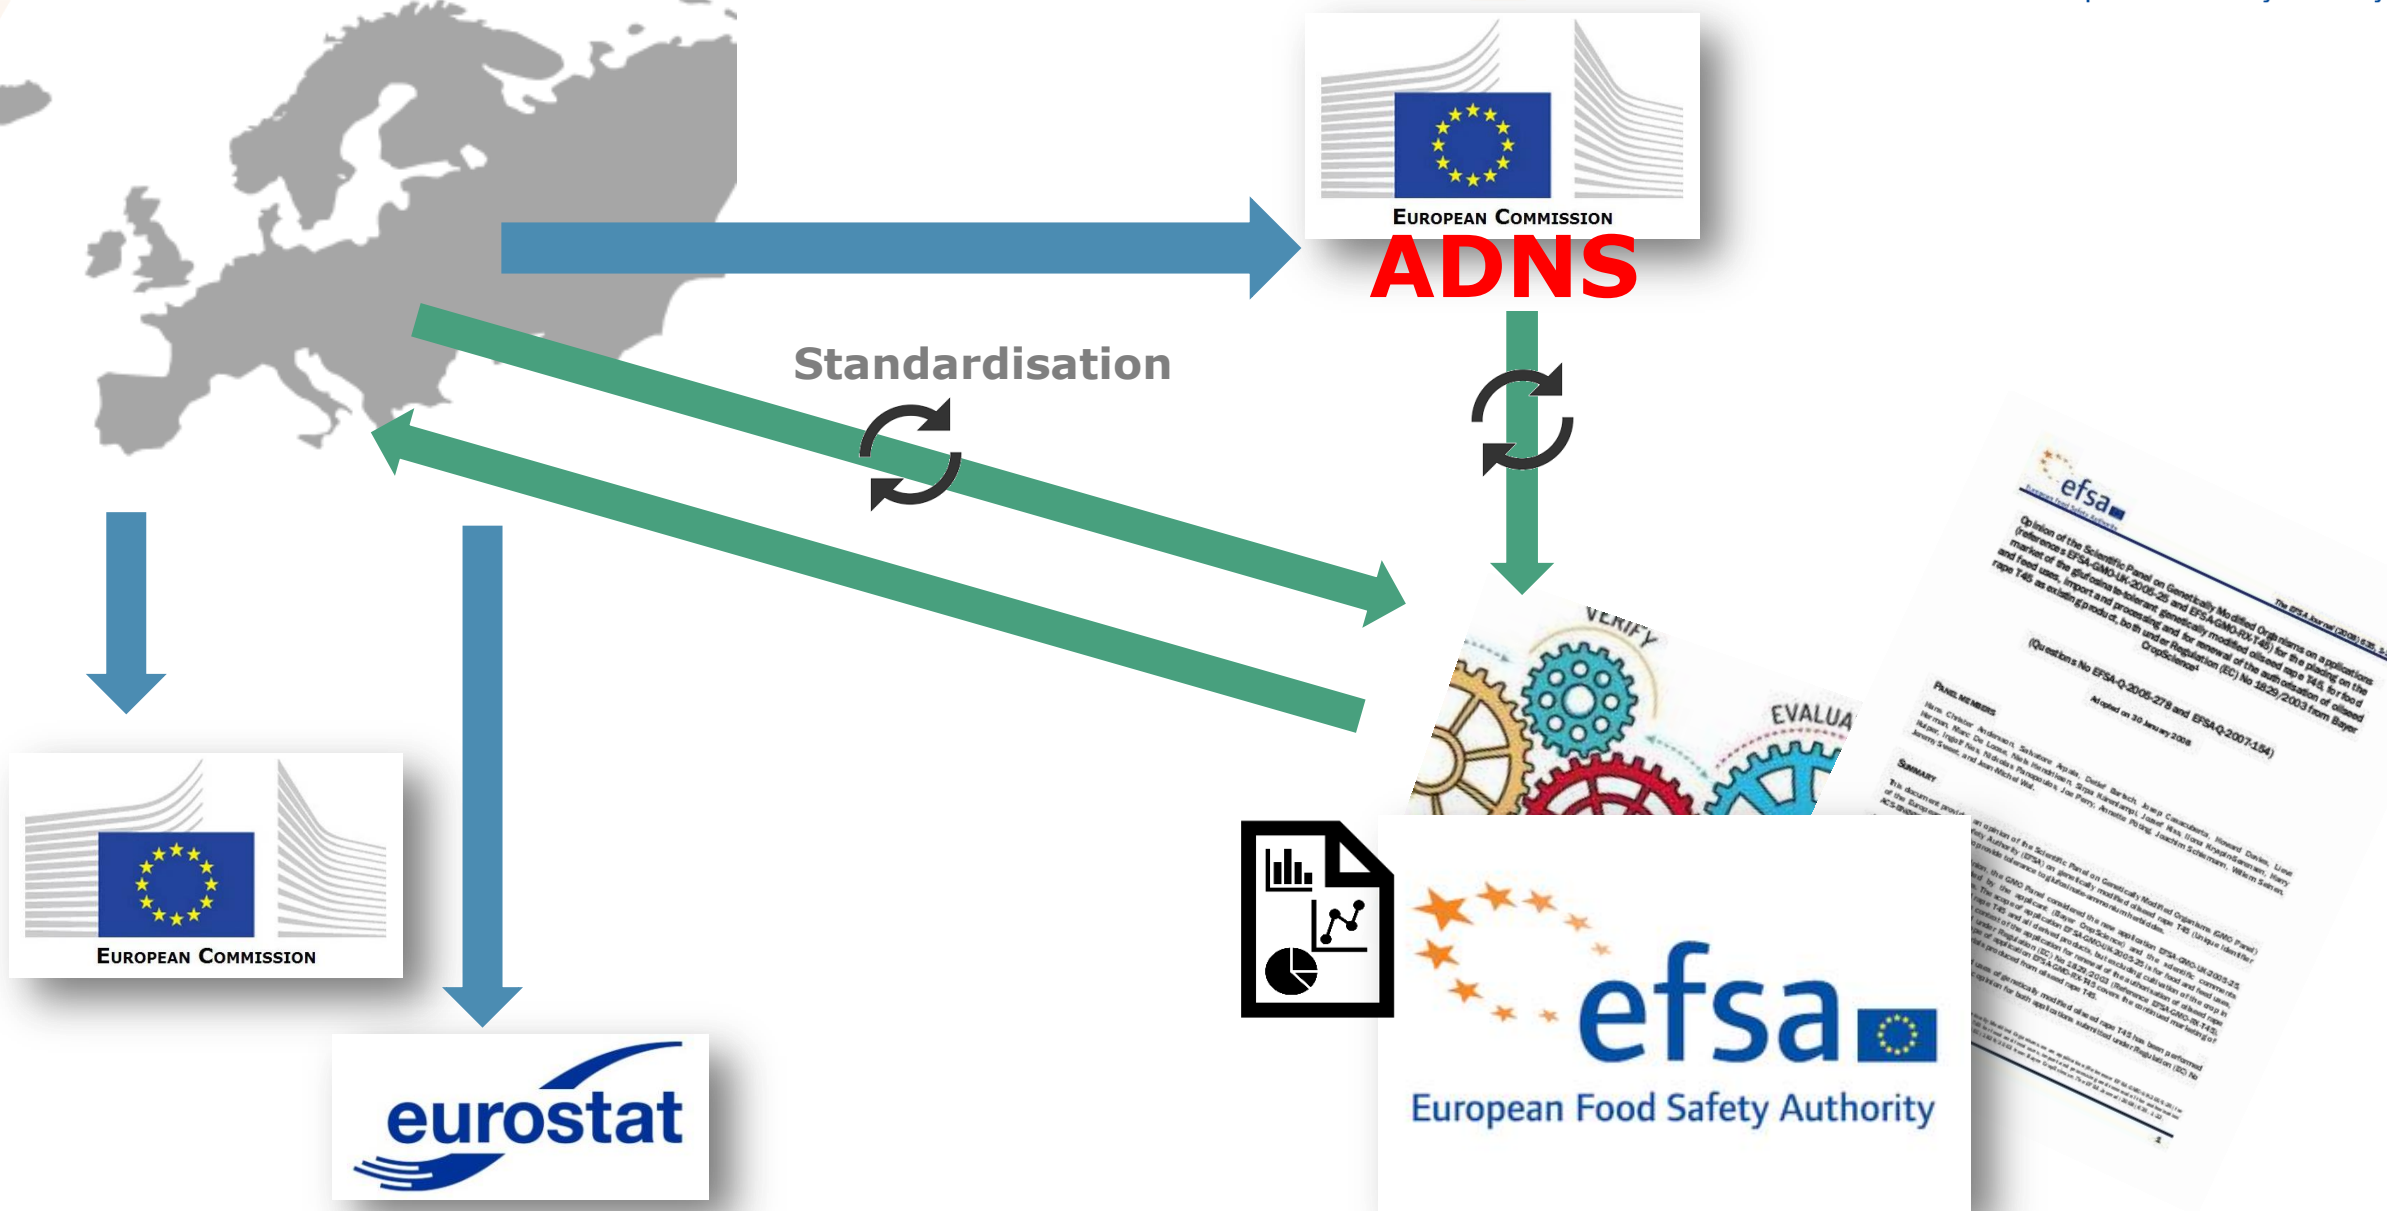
European Commission

ADNS

Standardisation

VERIFY

EVALUA

European Commission

eurostat

efsa

European Food Safety Authority

efsa

Opinion of the Scientific Panel on Genetically Modified Organisms on applications (references EFSA-GMO-UK-2005-25 and EFSA-GMO-RX-T45) for the placing on the market of the glufosinate-tolerant genetically modified oilseed rape T45, for food and feed uses, import and processing and for renewal of the authorisation of oilseed rape T45 as existing product, both under Regulation (EC) No 1829/2003 from Bayer CropScience

(Questions No EFSA-Q-2005-278 and EFSA-Q-2007-154)

Adopted on 30 January 2008

Panel members

Summary

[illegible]